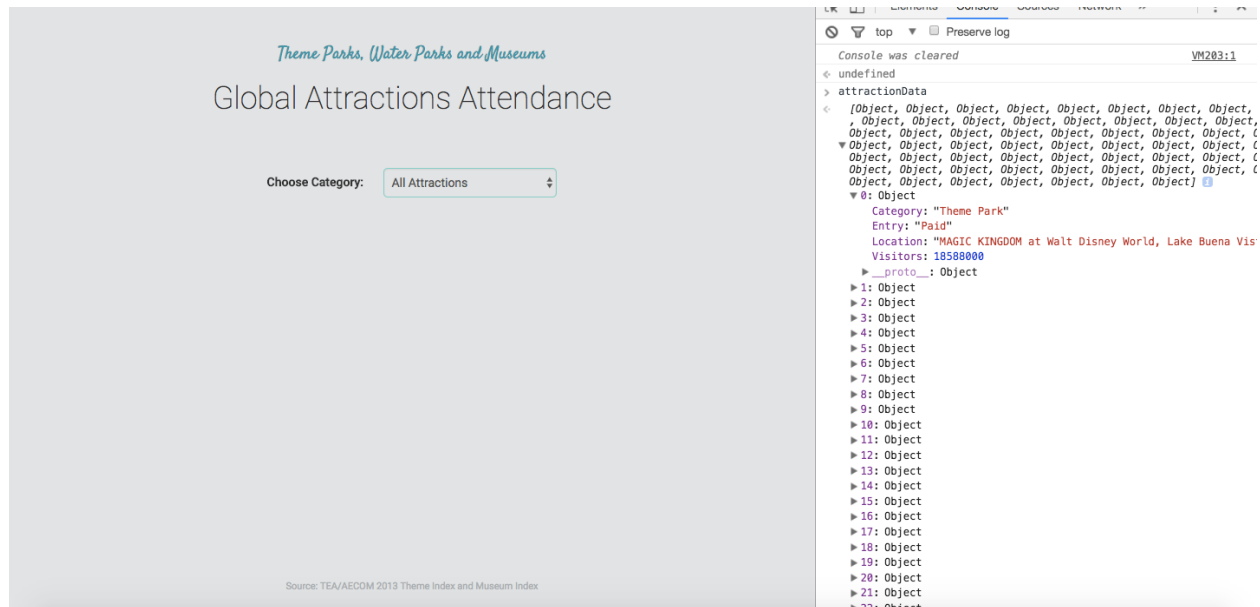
Theme Parks, Water Parks and Museums

Global Attractions Attendance

Choose Category: All Attractions

Source: TEA/AECOM 2013 Theme Index and Museum Index

Elements Console Sources Network »

top ▼ Preserve log

Console was cleared VM203:1

undefined

attractionData

[Object, Object, Object, Object, Object, Object, Object, Object, , Object, Object, Object, Object, Object, Object, Object, Object, Object, Object, Object, Object, Object, Object, Object, Object, Object, Object, Object, Object, Object, Object, Object, Object, Object, Object, Object, Object, Object, Object, Object, Object, Object, Object, Object, Object, Object, Object, Object, Object, Object, Object, Object, Object, Object, Object, Object, Object, Object, Object, Object, Object, Object, Object]

▼0: Object
Category: "Theme Park"
Entry: "Paid"
Location: "MAGIC KINGDOM at Walt Disney World, Lake Buena Vis
Visitors: 18588000
▶__proto__: Object
▶1: Object
▶2: Object
▶3: Object
▶4: Object
▶5: Object
▶6: Object
▶7: Object
▶8: Object
▶9: Object
▶10: Object
▶11: Object
▶12: Object
▶13: Object
▶14: Object
▶15: Object
▶16: Object
▶17: Object
▶18: Object
▶19: Object
▶20: Object
▶21: Object